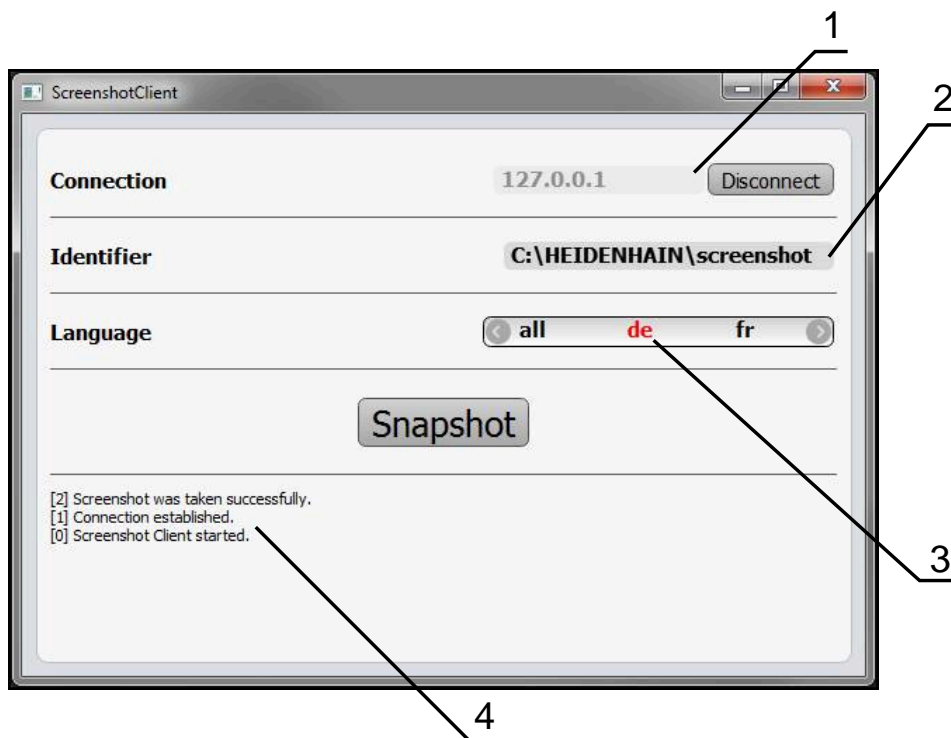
1

2

ScreenshotClient

Connection

127.0.0.1

Disconnect

Identifier

C:\HEIDENHAIN\screenshot

Language

all

de

fr

Snapshot

[2] Screenshot was taken successfully.
[1] Connection established.
[0] Screenshot Client started.

3

4